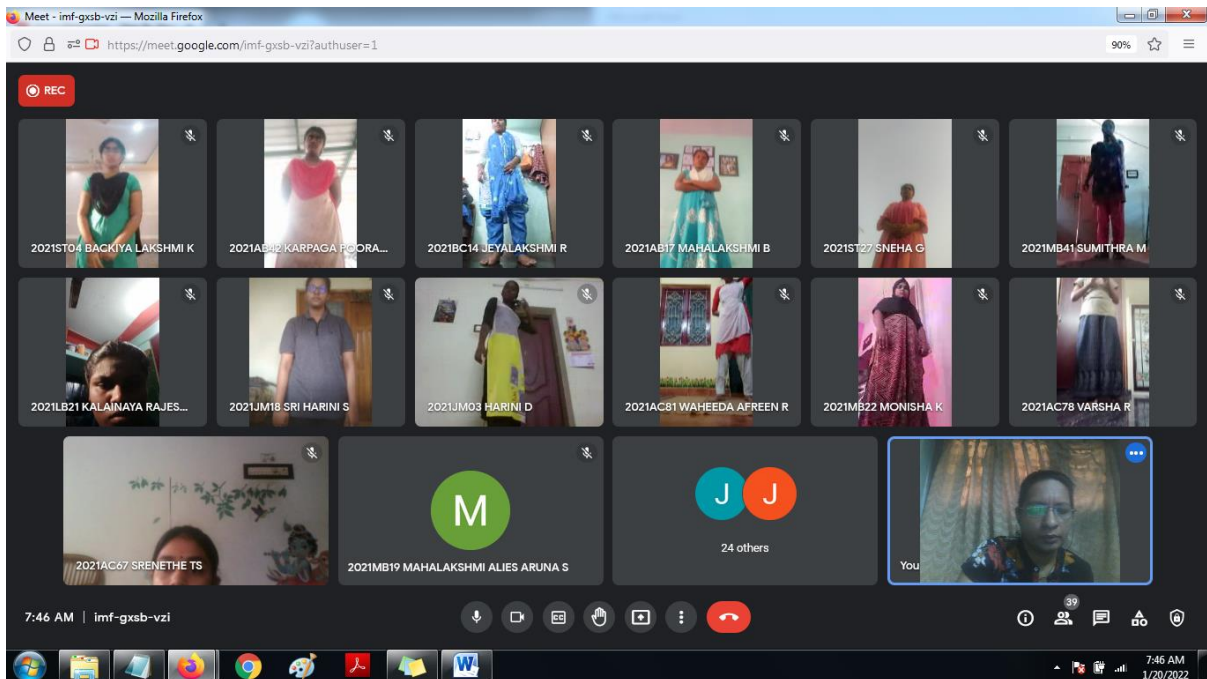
Meet - imf-gxsb-vzi — Mozilla Firefox

https://meet.google.com/imf-gxsb-vzi?authuser=1

90%

REC

2021ST04 BACKIYA LAKSHMI K

2021AB42 KARPAGA POORA...

2021BC14 JEYALAKSHMI R

2021AB17 MAHALAKSHMI B

2021ST27 SNEHA G

2021MB41 SUMITHRA M

2021LB21 KALAINAYA RAJES...

2021JM18 SRI HARINI S

2021JM03 HARINI D

2021AC81 WAHEEDA AFREEN R

2021MB22 MONISHA K

2021AC78 VARSHA R

2021AC67 SRENETHE TS

M

2021MB19 MAHALAKSHMI ALIES ARUNA S

J J

24 others

You

7:46 AM | imf-gxsb-vzi

39

7:46 AM
1/20/2022